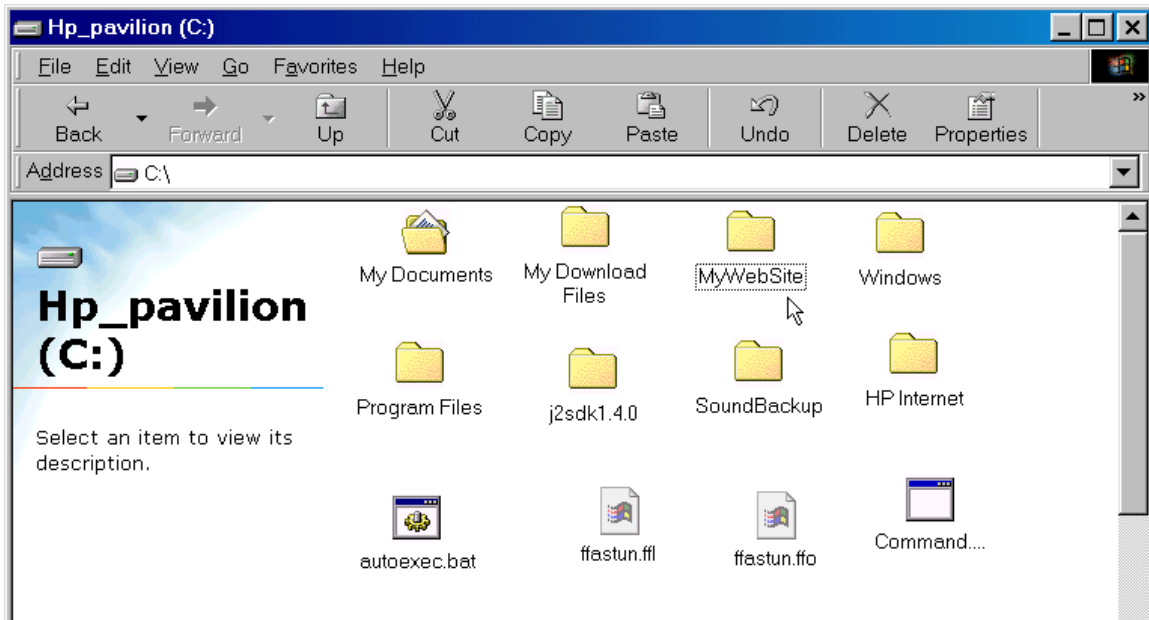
Hp_pavilion (C:)

File Edit View Go Favorites Help

Back Forward Up Cut Copy Paste Undo Delete Properties

Address C:\

Hp_pavilion (C:)

Select an item to view its description.

My Documents
My Download Files
MyWebSite
Windows
Program Files
j2sdk1.4.0
SoundBackup
HP Internet
autoexec.bat
ffastun.ffl
ffastun.ffo
Command....